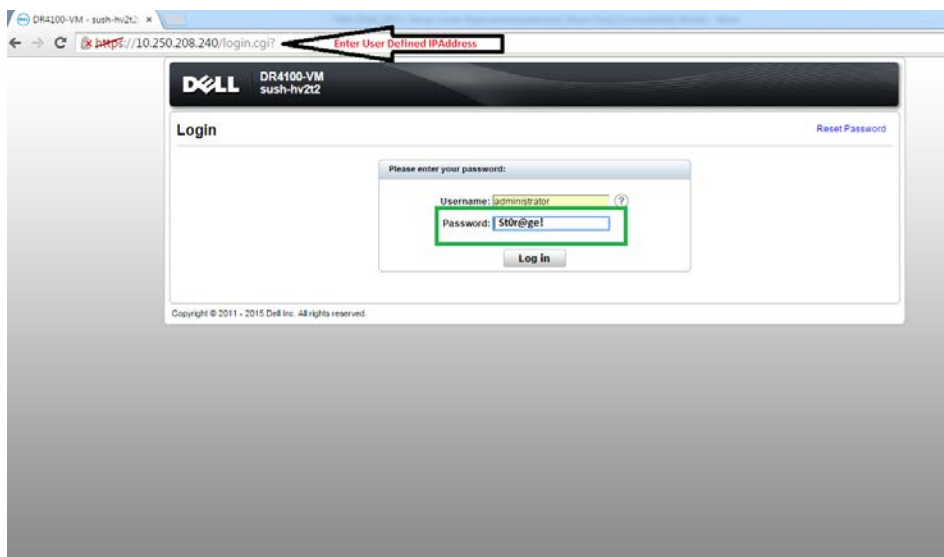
DR4100-VM - sush-hv2t2 ×

https://10.250.208.240/login.cgi?

Enter User Defined IPAddress

DELL DR4100-VM sush-hv2t2

Login

Reset Password

Please enter your password:

Username: administrator ?

Password: St0r@ge!

Log in

Copyright © 2011 - 2015 Dell Inc. All rights reserved.